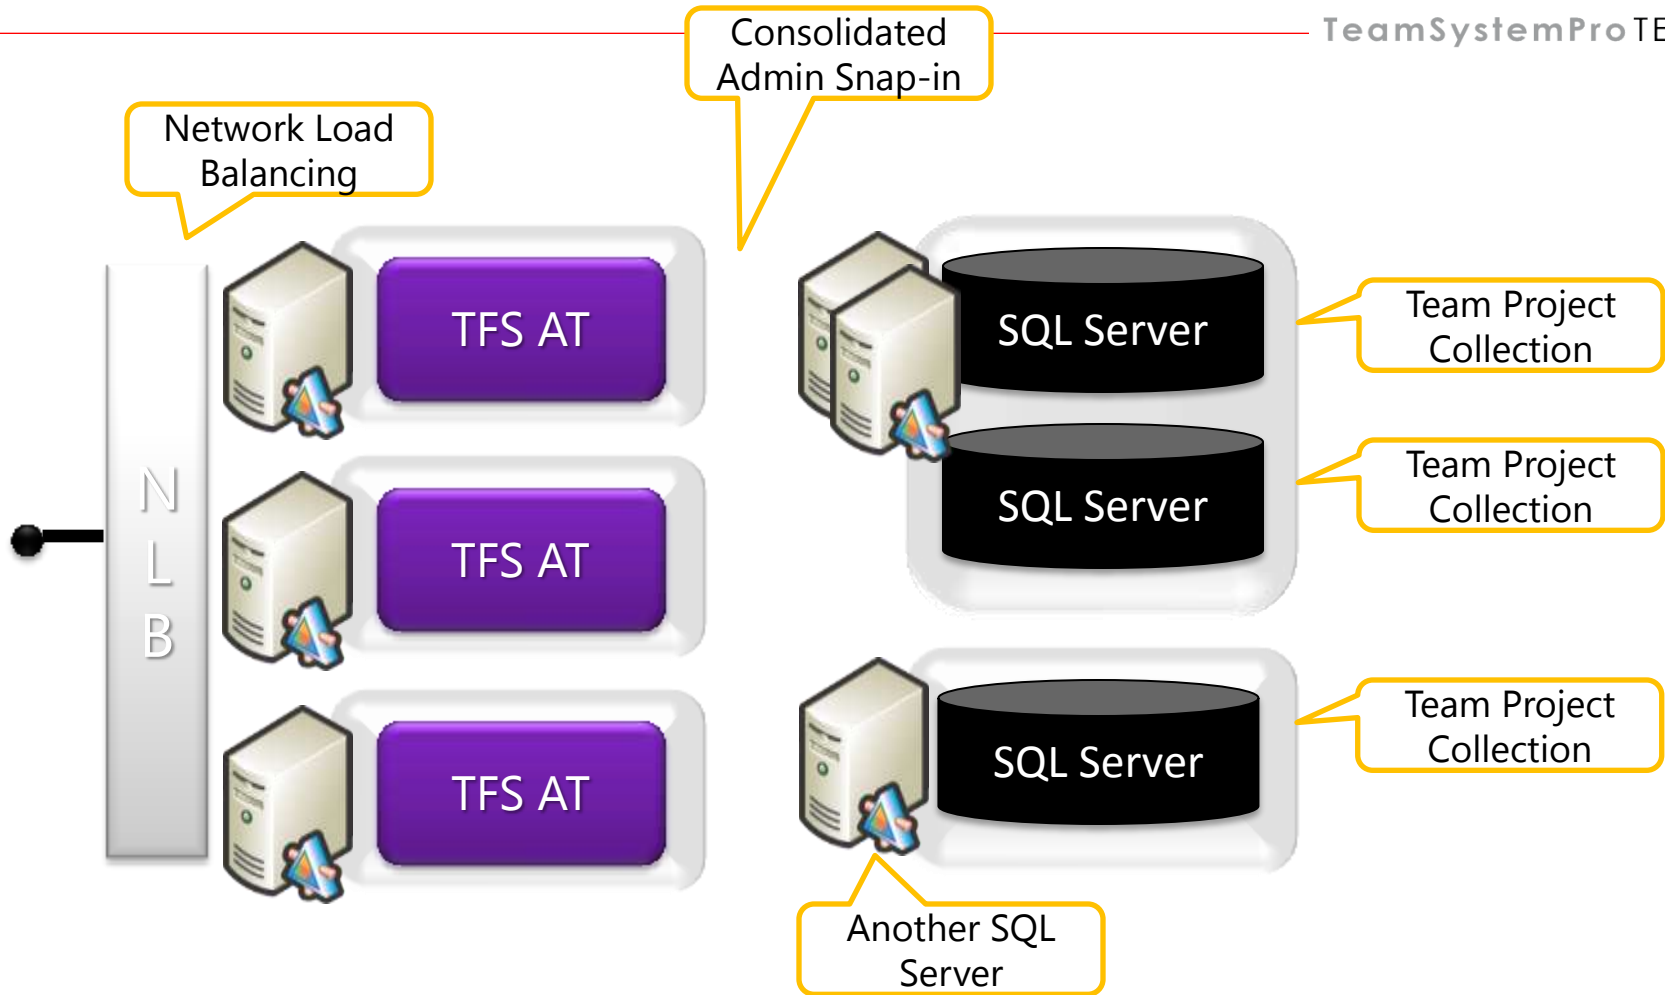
TeamSystemProTE

Consolidated Admin Snap-in

Network Load Balancing

N
L
B

TFS AT

TFS AT

TFS AT

SQL Server

SQL Server

Team Project Collection

Team Project Collection

SQL Server

Team Project Collection

Another SQL Server